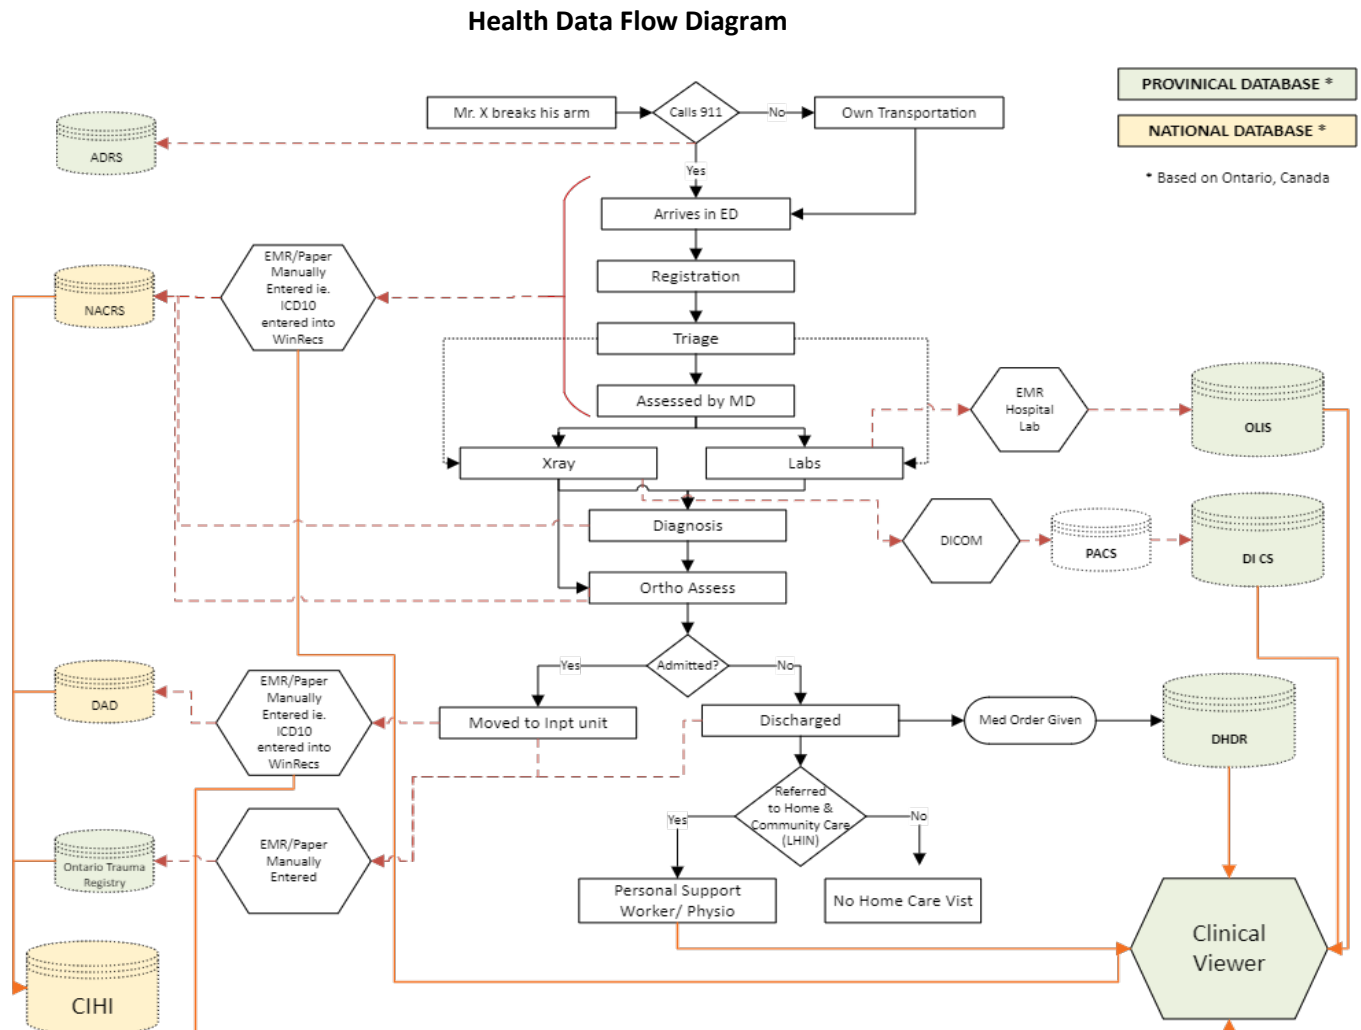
Health Data Flow Diagram

PROVINICAL DATABASE *

NATIONAL DATABASE *

* Based on Ontario, Canada

Mr. X breaks his arm

Calls 911

No

Own Transportation

Yes

ADRS

Arrives in ED

Registration

Triage

Assessed by MD

EMR/Paper Manually Entered ie. ICD10 entered into WinRecs

NACRS

Xray

Labs

EMR Hospital Lab

OLIS

Diagnosis

DICOM

PACS

DI CS

Ortho Assess

Admitted?

Yes

No

DAD

EMR/Paper Manually Entered ie. ICD10 entered into WinRecs

Moved to Inpt unit

Discharged

Med Order Given

DHDR

Referred to Home & Community Care (LHIN)

Yes

No

Ontario Trauma Registry

EMR/Paper Manually Entered

Personal Support Worker/ Physio

No Home Care Vist

CIHI

Clinical Viewer